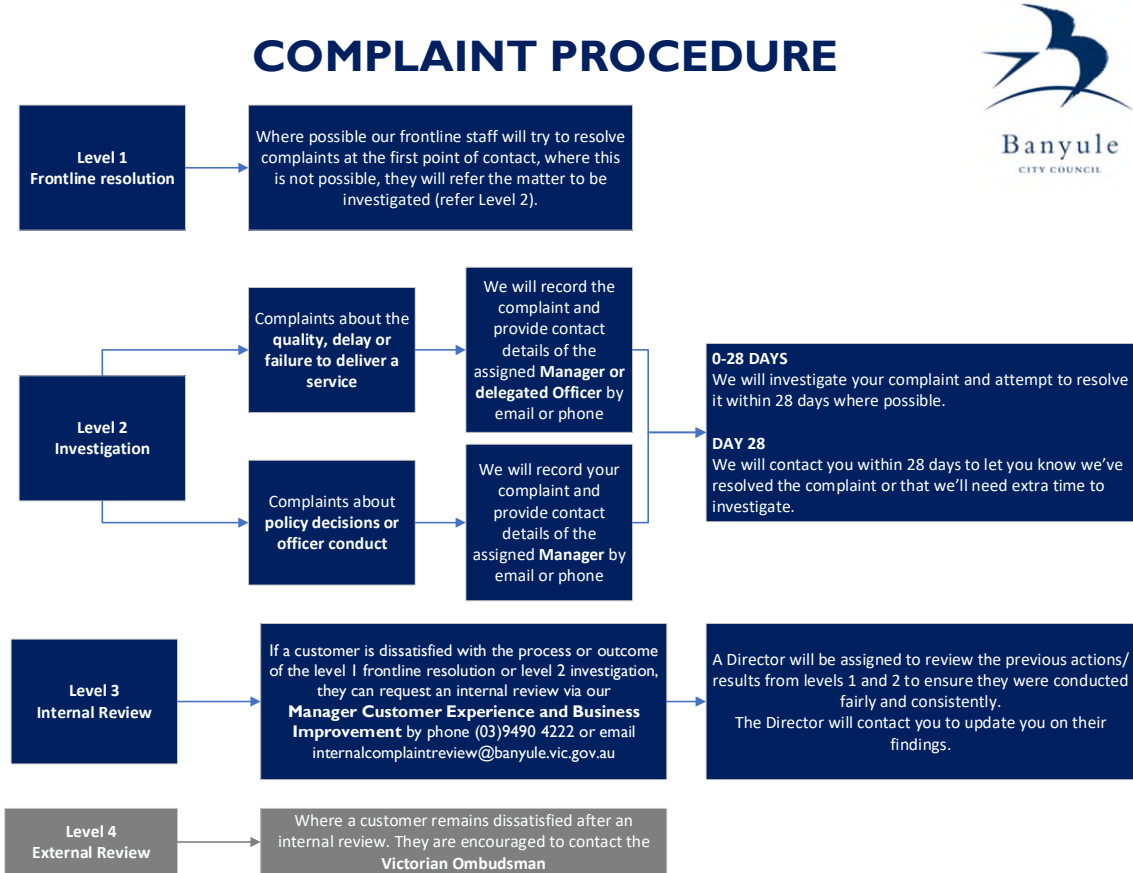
COMPLAINT PROCEDURE

Banyule
CITY COUNCIL

Level 1
Frontline resolution

Where possible our frontline staff will try to resolve complaints at the first point of contact, where this is not possible, they will refer the matter to be investigated (refer Level 2).

Level 2
Investigation

Complaints about the quality, delay or failure to deliver a service

We will record the complaint and provide contact details of the assigned Manager or delegated Officer by email or phone

Complaints about policy decisions or officer conduct

We will record your complaint and provide contact details of the assigned Manager by email or phone

0-28 DAYS
We will investigate your complaint and attempt to resolve it within 28 days where possible.

DAY 28
We will contact you within 28 days to let you know we've resolved the complaint or that we'll need extra time to investigate.

Level 3
Internal Review

If a customer is dissatisfied with the process or outcome of the level 1 frontline resolution or level 2 investigation, they can request an internal review via our Manager Customer Experience and Business Improvement by phone (03)9490 4222 or email internalcomplaintreview@banyule.vic.gov.au

A Director will be assigned to review the previous actions/ results from levels 1 and 2 to ensure they were conducted fairly and consistently.
The Director will contact you to update you on their findings.

Level 4
External Review

Where a customer remains dissatisfied after an internal review. They are encouraged to contact the Victorian Ombudsman